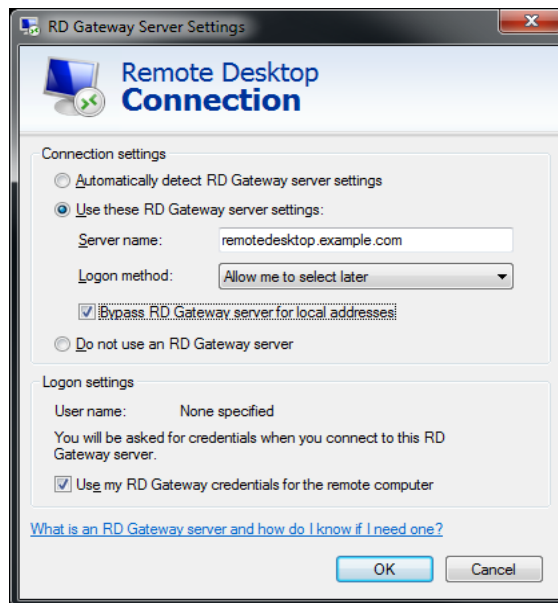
RD Gateway Server Settings

Remote Desktop
Connection

Connection settings

Automatically detect RD Gateway server settings

Use these RD Gateway server settings:

Server name: remotedesktop.example.com

Logon method: Allow me to select later

Bypass RD Gateway server for local addresses

Do not use an RD Gateway server

Logon settings

User name: None specified

You will be asked for credentials when you connect to this RD Gateway server.

Use my RD Gateway credentials for the remote computer

What is an RD Gateway server and how do I know if I need one?

OK

Cancel